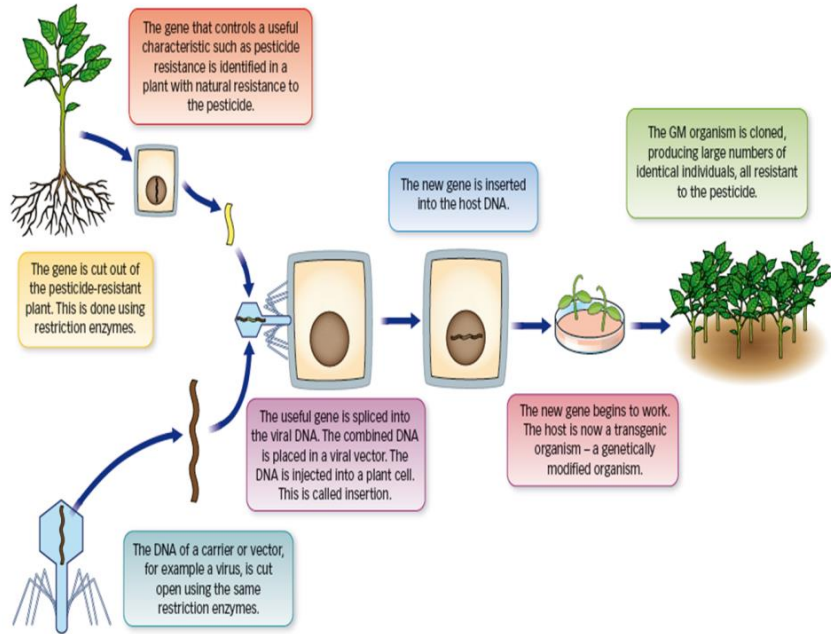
The gene that controls a useful characteristic such as pesticide resistance is identified in a plant with natural resistance to the pesticide.

The gene is cut out of the pesticide-resistant plant. This is done using restriction enzymes.

The new gene is inserted into the host DNA.

The GM organism is cloned, producing large numbers of identical individuals, all resistant to the pesticide.

The useful gene is spliced into the viral DNA. The combined DNA is placed in a viral vector. The DNA is injected into a plant cell. This is called insertion.

The new gene begins to work. The host is now a transgenic organism – a genetically modified organism.

The DNA of a carrier or vector, for example a virus, is cut open using the same restriction enzymes.